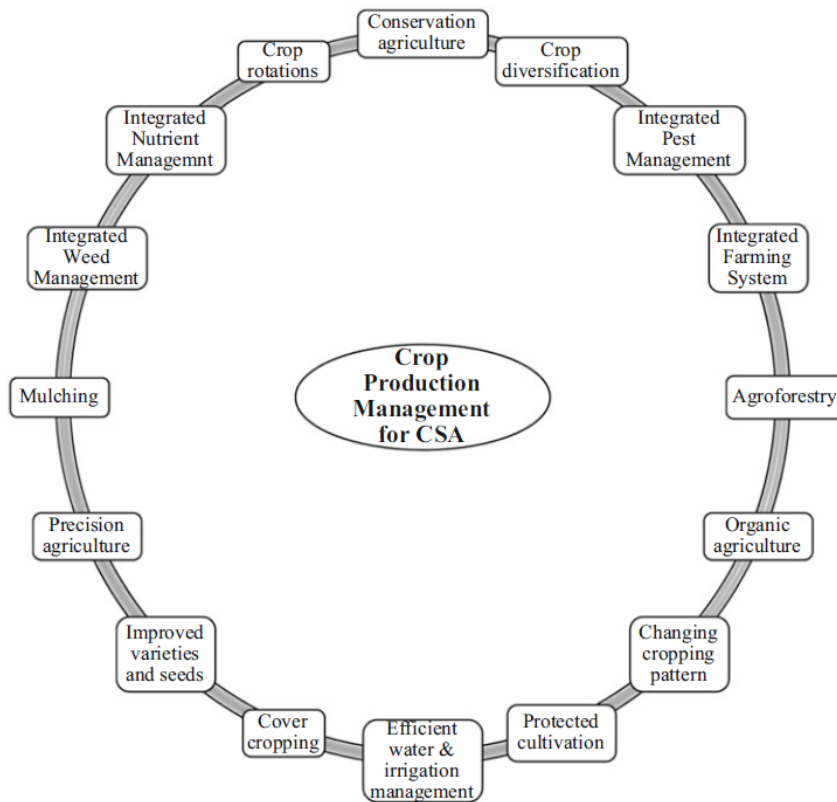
Crop Production Management for CSA

Conservation agriculture

Crop diversification

Integrated Pest Management

Integrated Farming System

Agroforestry

Organic agriculture

Changing cropping pattern

Protected cultivation

Efficient water & irrigation management

Cover cropping

Improved varieties and seeds

Precision agriculture

Mulching

Integrated Weed Management

Integrated Nutrient Managemnt

Crop rotations